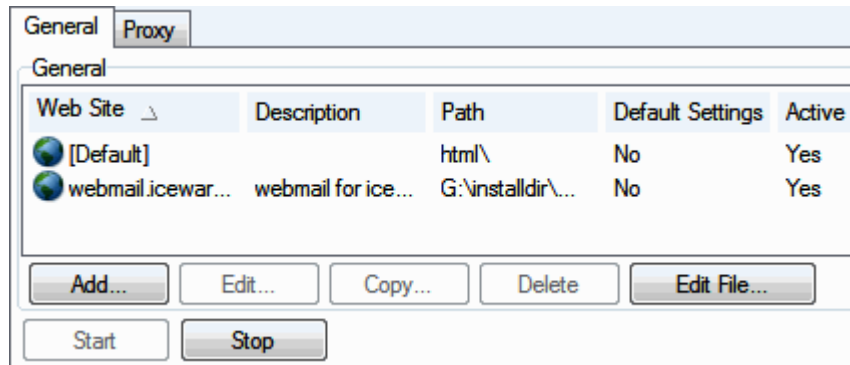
General Proxy

General

| Web Site | Description | Path | Default Settings | Active |
|---|---|---|---|---|
| [Default] | | html\ | No | Yes |
| webmail.icewar... | webmail for ice... | G:\installdir\... | No | Yes |

Add... Edit... Copy... Delete Edit File...

Start Stop